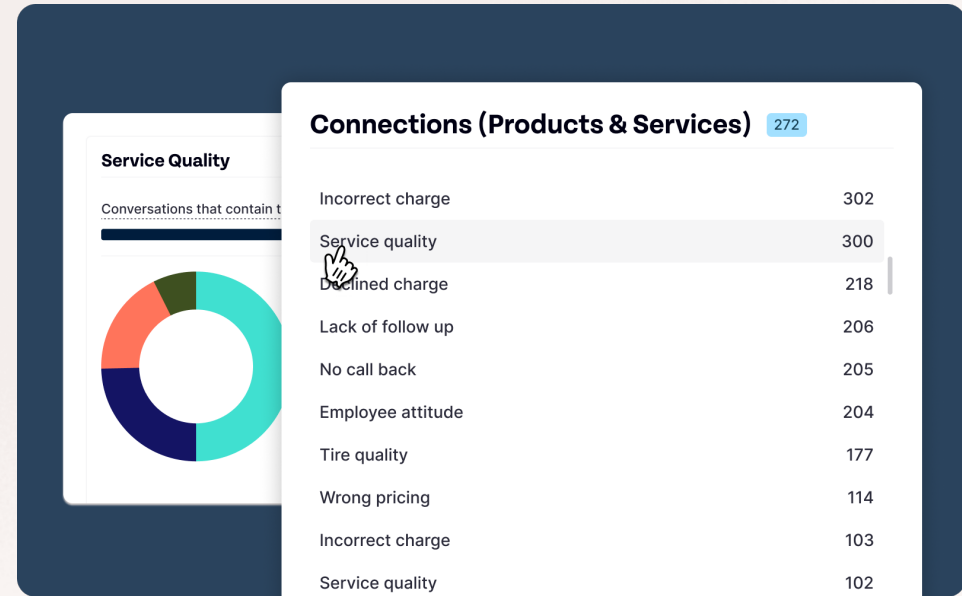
Service Quality

Conversations that contain t

Connections (Products & Services) 272

| | |
|---|---|
| Incorrect charge | 302 |
| Service quality | 300 |
| D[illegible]clined charge | 218 |
| Lack of follow up | 206 |
| No call back | 205 |
| Employee attitude | 204 |
| Tire quality | 177 |
| Wrong pricing | 114 |
| Incorrect charge | 103 |
| Service quality | 102 |